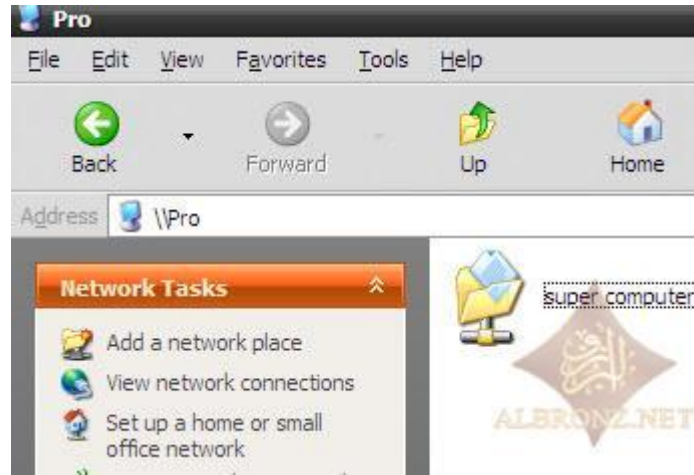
Pro

File Edit View Favorites Tools Help

Back Forward Up Home

Address \\Pro

Network Tasks

Add a network place
View network connections
Set up a home or small office network

super computer

ALBRONZ.NET